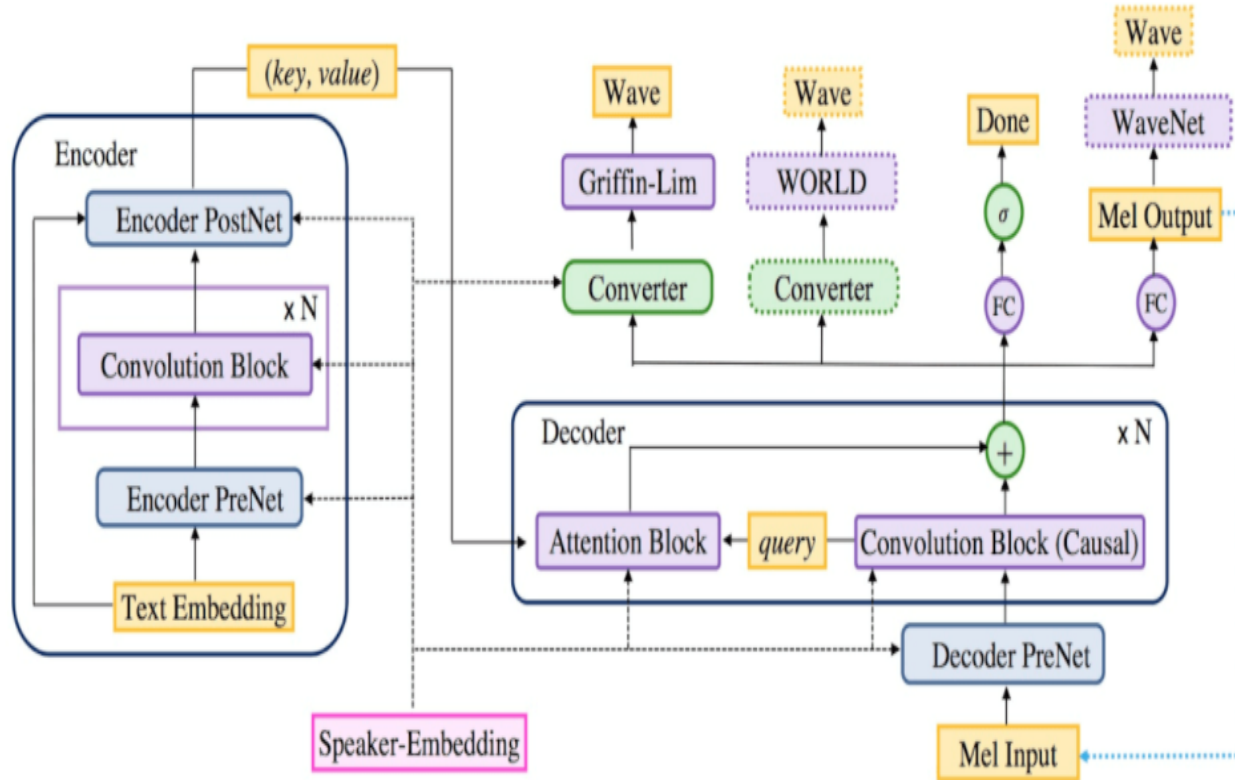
(key, value)

Encoder

Encoder PostNet

x N

Convolution Block

Encoder PreNet

Text Embedding

Wave

Griffin-Lim

Converter

Wave

WORLD

Converter

Done

$\sigma$

FC

Wave

WaveNet

Mel Output

FC

Decoder

x N

+

Attention Block

query

Convolution Block (Causal)

Decoder PreNet

Mel Input

Speaker-Embedding